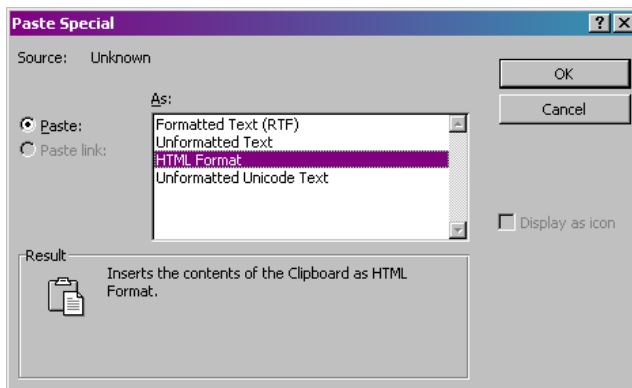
Paste Special
?
X
Source: Unknown
OK
Cancel
As:
Paste:
Paste link:
Formatted Text (RTF)
Unformatted Text
HTML Format
Unformatted Unicode Text
Display as icon
Result
Inserts the contents of the Clipboard as HTML Format.